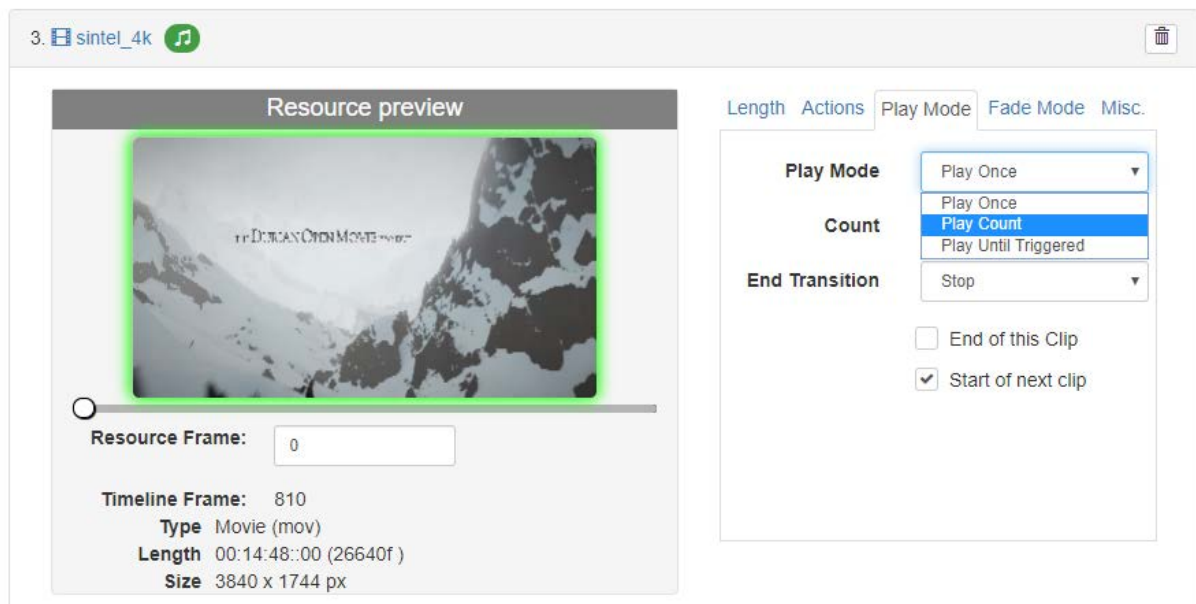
3. sintel_4k

Resource preview

THE DURIAN OPEN MOVIE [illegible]

Resource Frame: 0

Timeline Frame: 810
Type Movie (mov)
Length 00:14:48::00 (26640f )
Size 3840 x 1744 px

Length Actions Play Mode Fade Mode Misc.

Play Mode Play Once
Play Once
Play Count
Play Until Triggered

Count

End Transition Stop

End of this Clip
Start of next clip